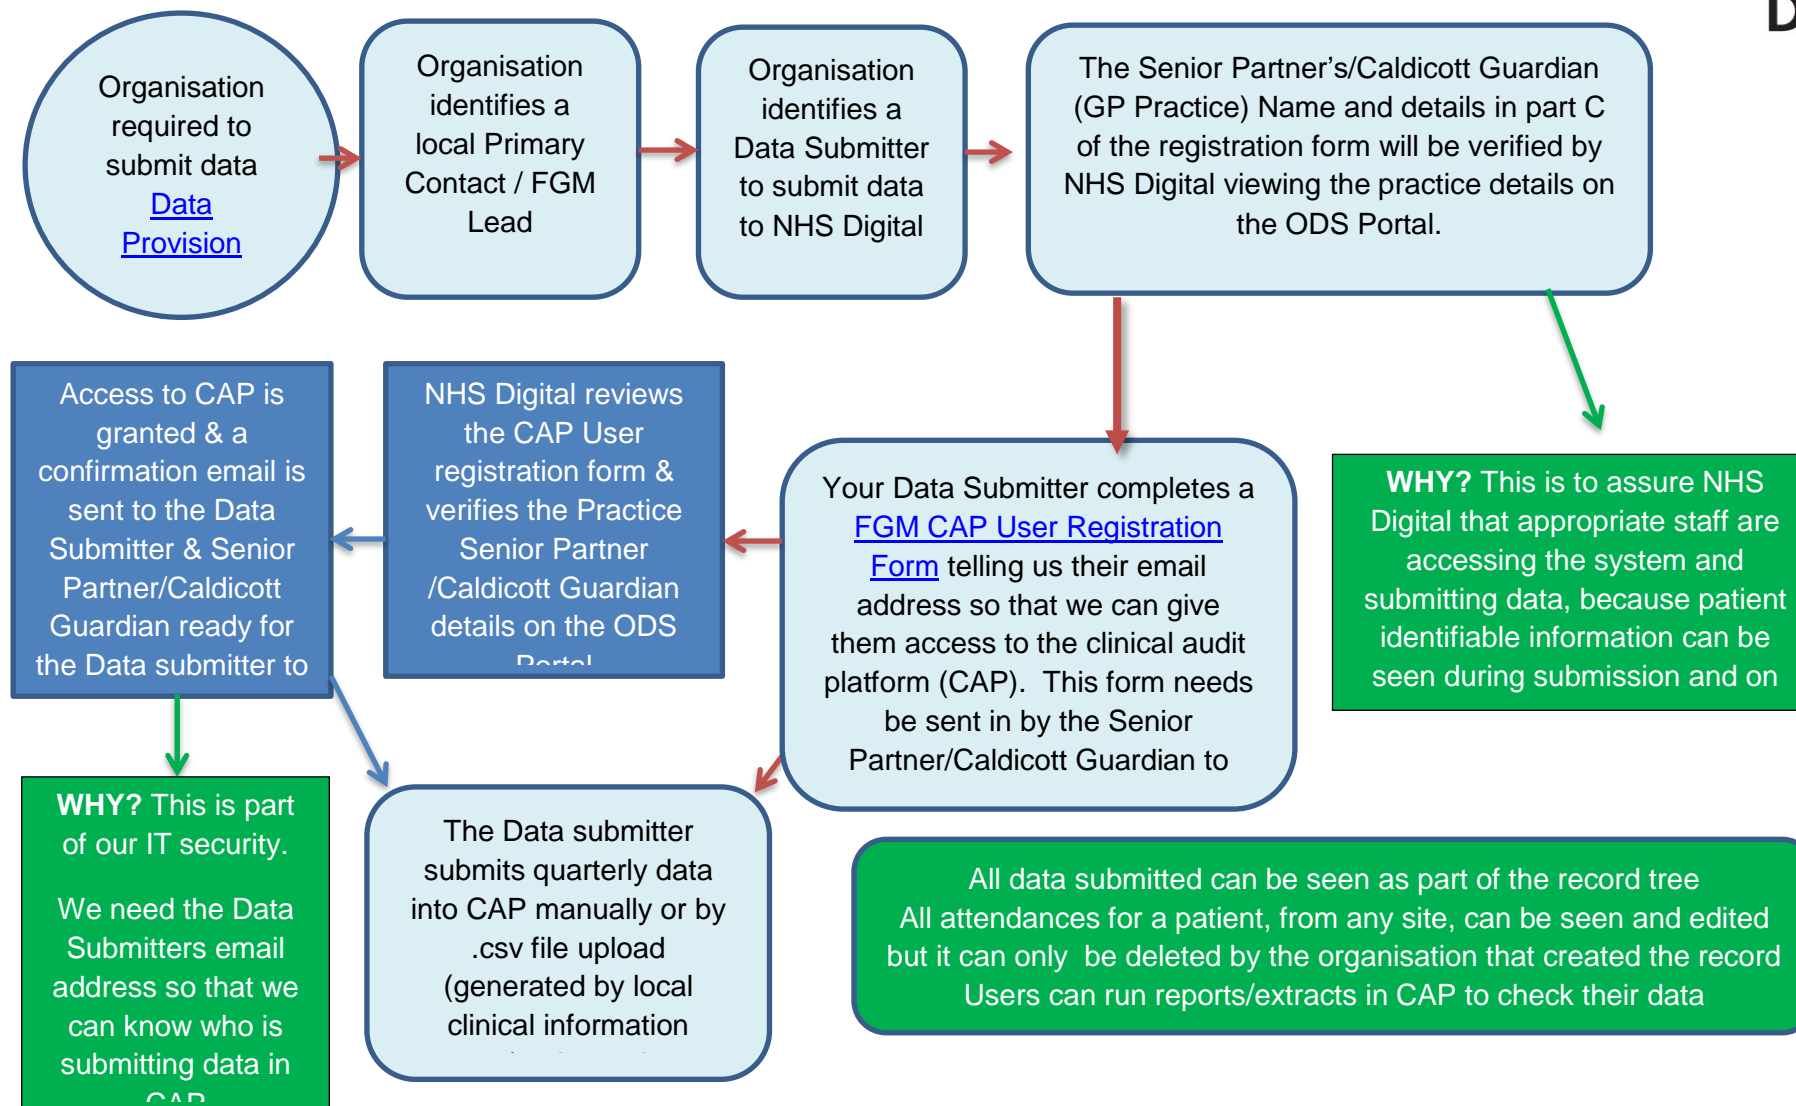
D

Organisation required to submit data Data Provision

Organisation identifies a local Primary Contact / FGM Lead

Organisation identifies a Data Submitter to submit data to NHS Digital

The Senior Partner's/Caldicott Guardian (GP Practice) Name and details in part C of the registration form will be verified by NHS Digital viewing the practice details on the ODS Portal.

Access to CAP is granted & a confirmation email is sent to the Data Submitter & Senior Partner/Caldicott Guardian ready for the Data submitter to

NHS Digital reviews the CAP User registration form & verifies the Practice Senior Partner /Caldicott Guardian details on the ODS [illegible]

Your Data Submitter completes a FGM CAP User Registration Form telling us their email address so that we can give them access to the clinical audit platform (CAP). This form needs be sent in by the Senior Partner/Caldicott Guardian to

WHY? This is to assure NHS Digital that appropriate staff are accessing the system and submitting data, because patient identifiable information can be seen during submission and on

WHY? This is part of our IT security.

We need the Data Submitters email address so that we can know who is submitting data in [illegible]

The Data submitter submits quarterly data into CAP manually or by .csv file upload (generated by local clinical information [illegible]

All data submitted can be seen as part of the record tree
All attendances for a patient, from any site, can be seen and edited but it can only be deleted by the organisation that created the record
Users can run reports/extracts in CAP to check their data